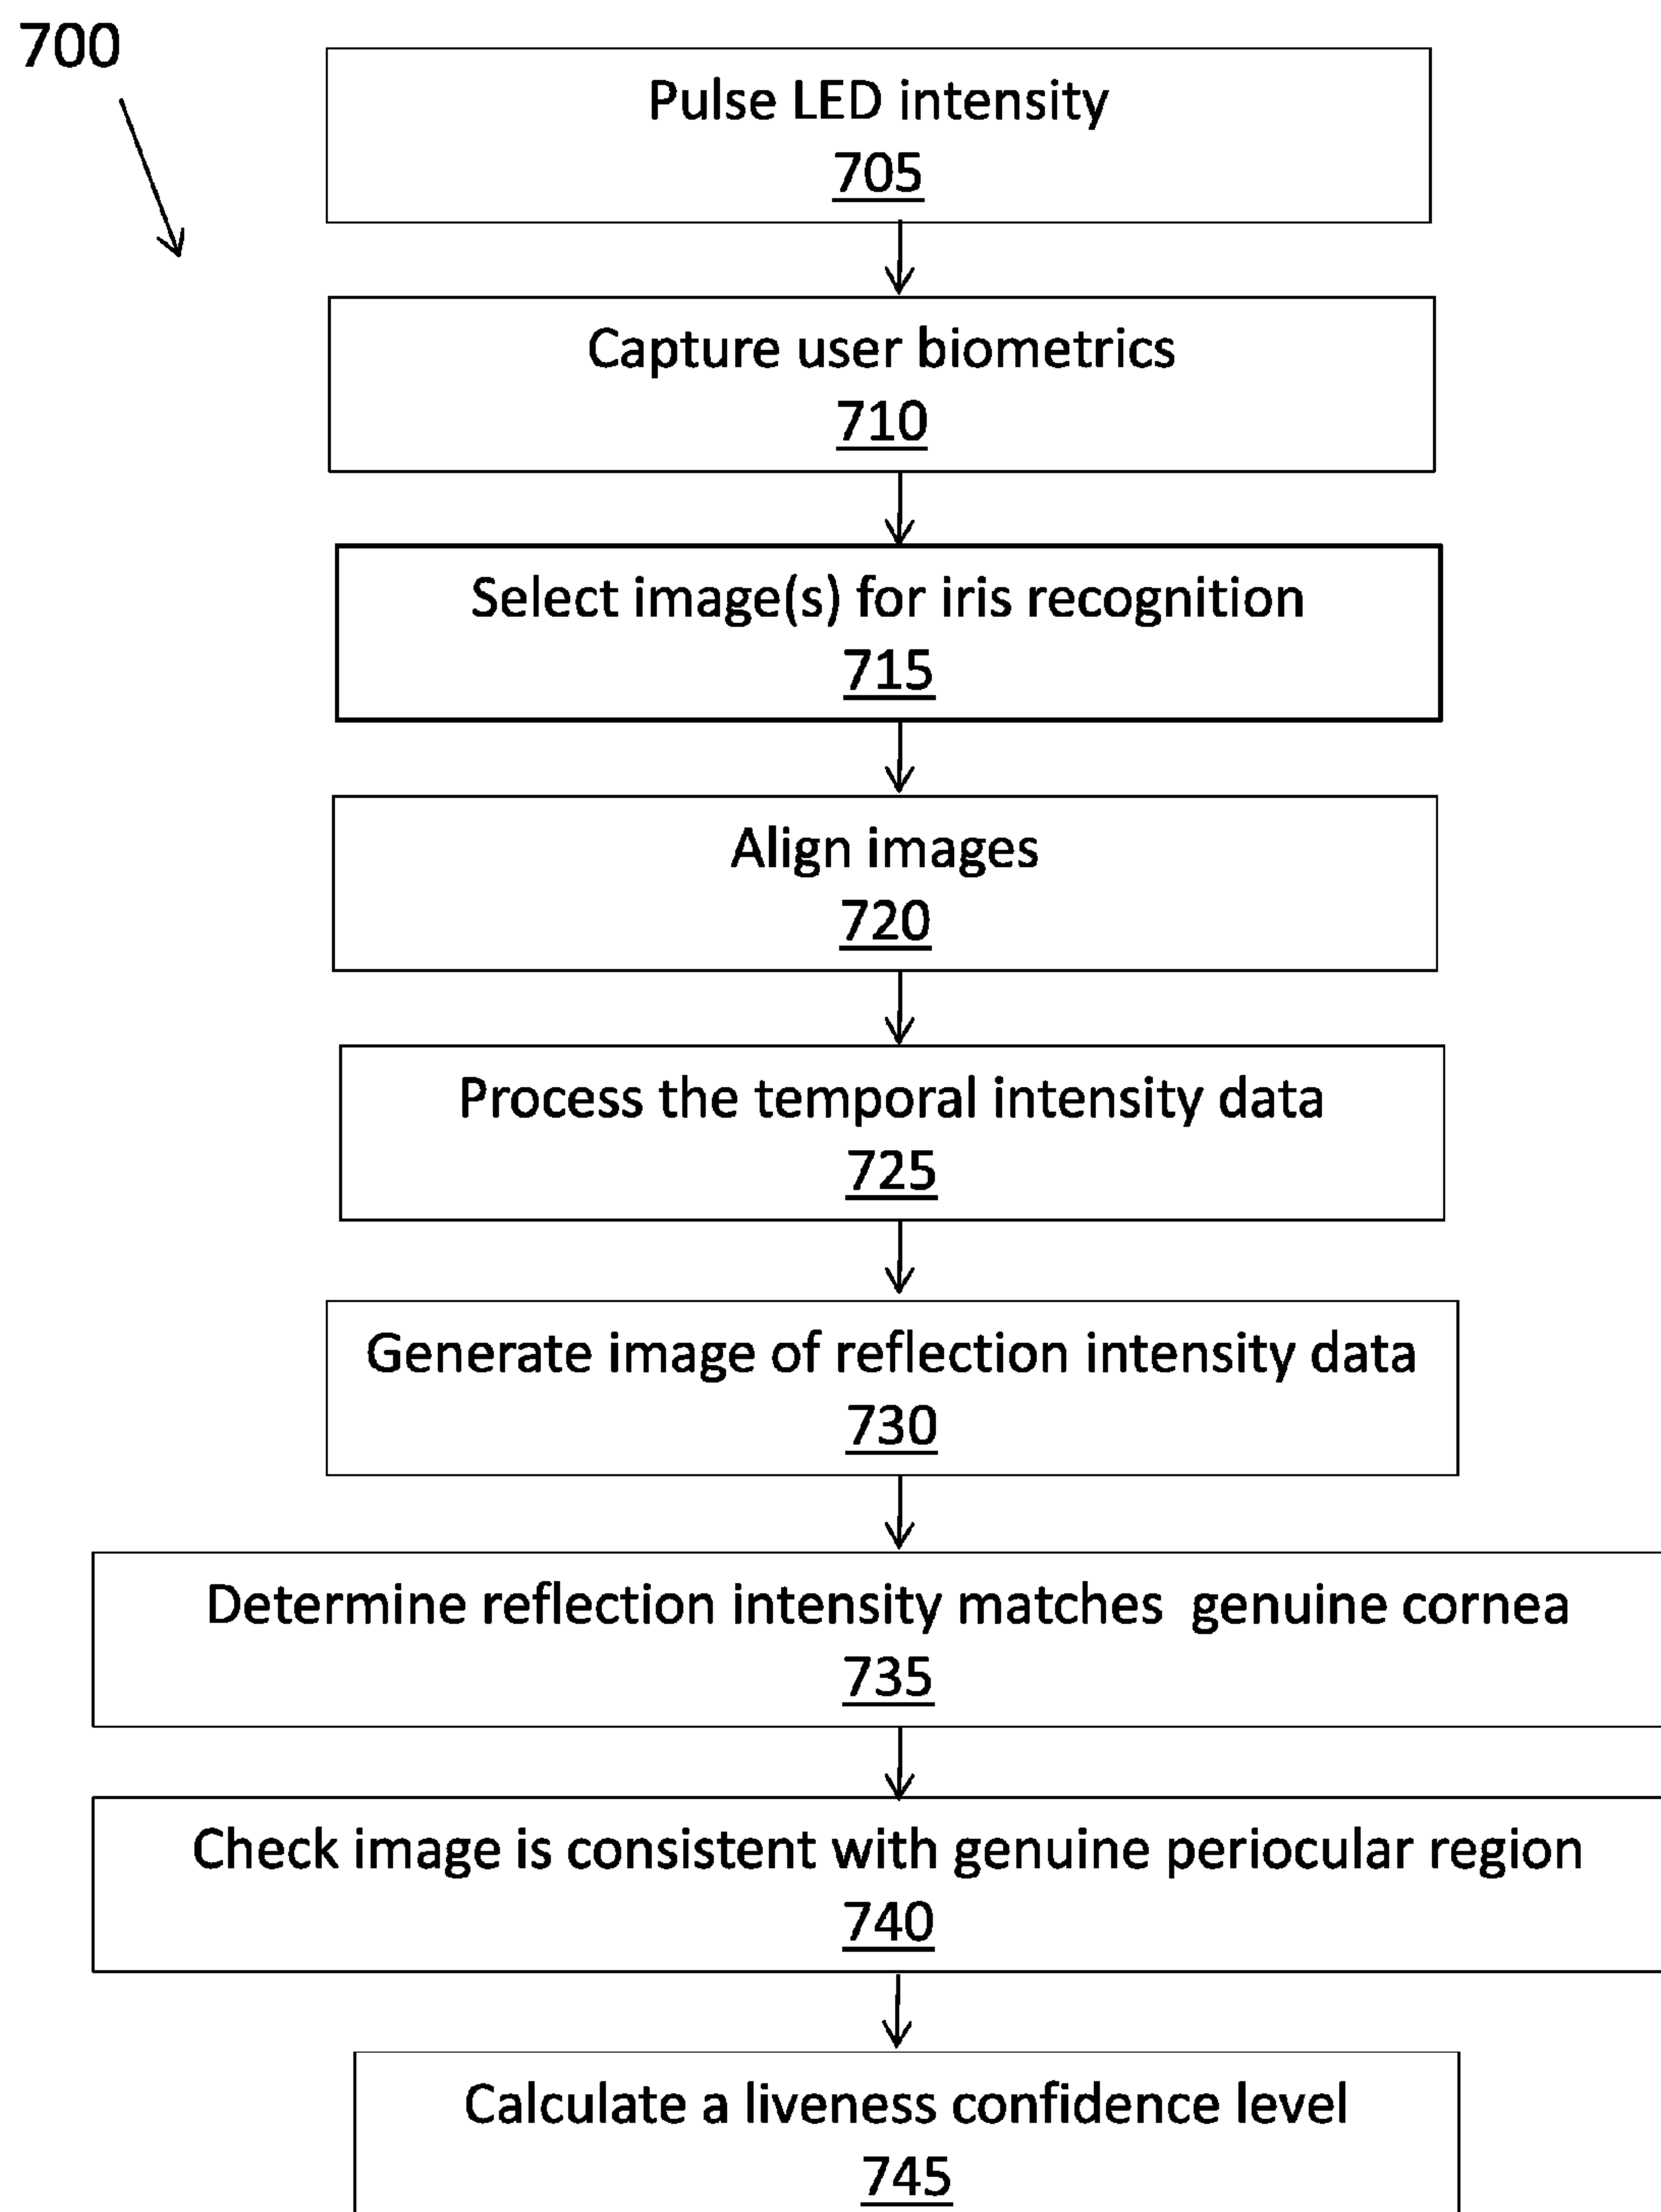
700

Pulse LED intensity
705

Capture user biometrics
710

Select image(s) for iris recognition
715

Align images
720

Process the temporal intensity data
725

Generate image of reflection intensity data
730

Determine reflection intensity matches genuine cornea
735

Check image is consistent with genuine periocular region
740

Calculate a liveness confidence level
745